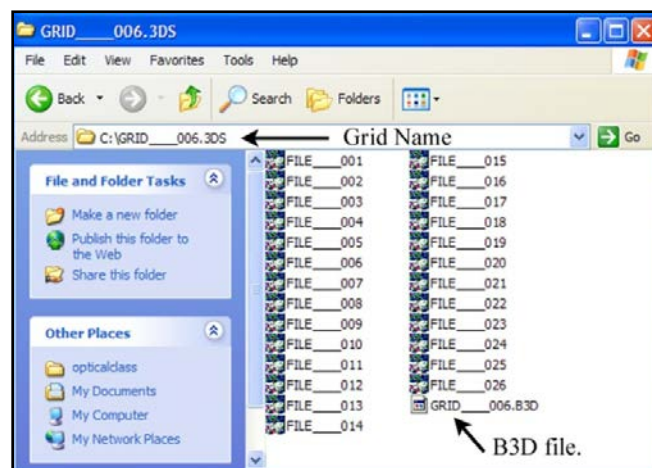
GRID____006.3DS

File Edit View Favorites Tools Help

Back Search Folders

Address C:\GRID____006.3DS Grid Name Go

File and Folder Tasks

Make a new folder
Publish this folder to the Web
Share this folder

Other Places

opticalclass
My Documents
My Computer
My Network Places

FILE____001
FILE____002
FILE____003
FILE____004
FILE____005
FILE____006
FILE____007
FILE____008
FILE____009
FILE____010
FILE____011
FILE____012
FILE____013
FILE____014

FILE____015
FILE____016
FILE____017
FILE____018
FILE____019
FILE____020
FILE____021
FILE____022
FILE____023
FILE____024
FILE____025
FILE____026
GRID____006.B3D

B3D file.